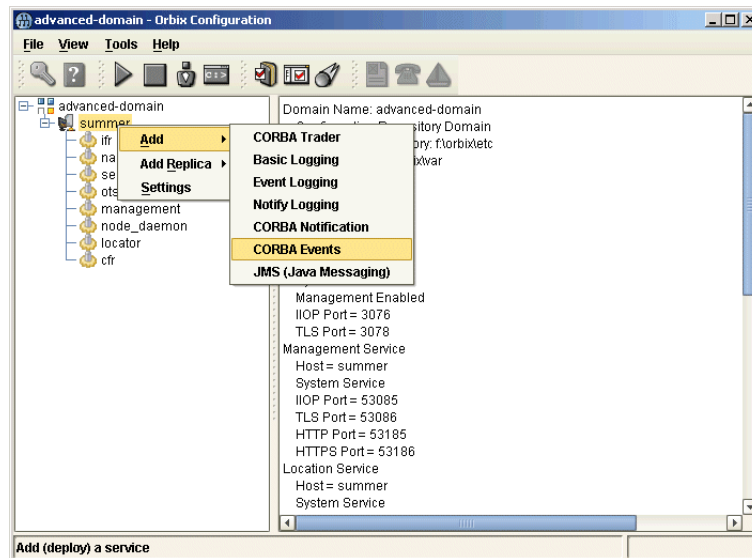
advanced-domain - Orbix Configuration

File View Tools Help

advanced-domain
summer
ifr
na
se
ots
management
node_daemon
locator
cfr

Add
Add Replica
Settings

CORBA Trader
Basic Logging
Event Logging
Notify Logging
CORBA Notification
CORBA Events
JMS (Java Messaging)

Domain Name: advanced-domain
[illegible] sitory Domain
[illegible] ory: f:\orbix\etc
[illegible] ix\var

Management Enabled
IIOP Port = 3076
TLS Port = 3078
Management Service
Host = summer
System Service
IIOP Port = 53085
TLS Port = 53086
HTTP Port = 53185
HTTPS Port = 53186
Location Service
Host = summer
System Service

Add (deploy) a service